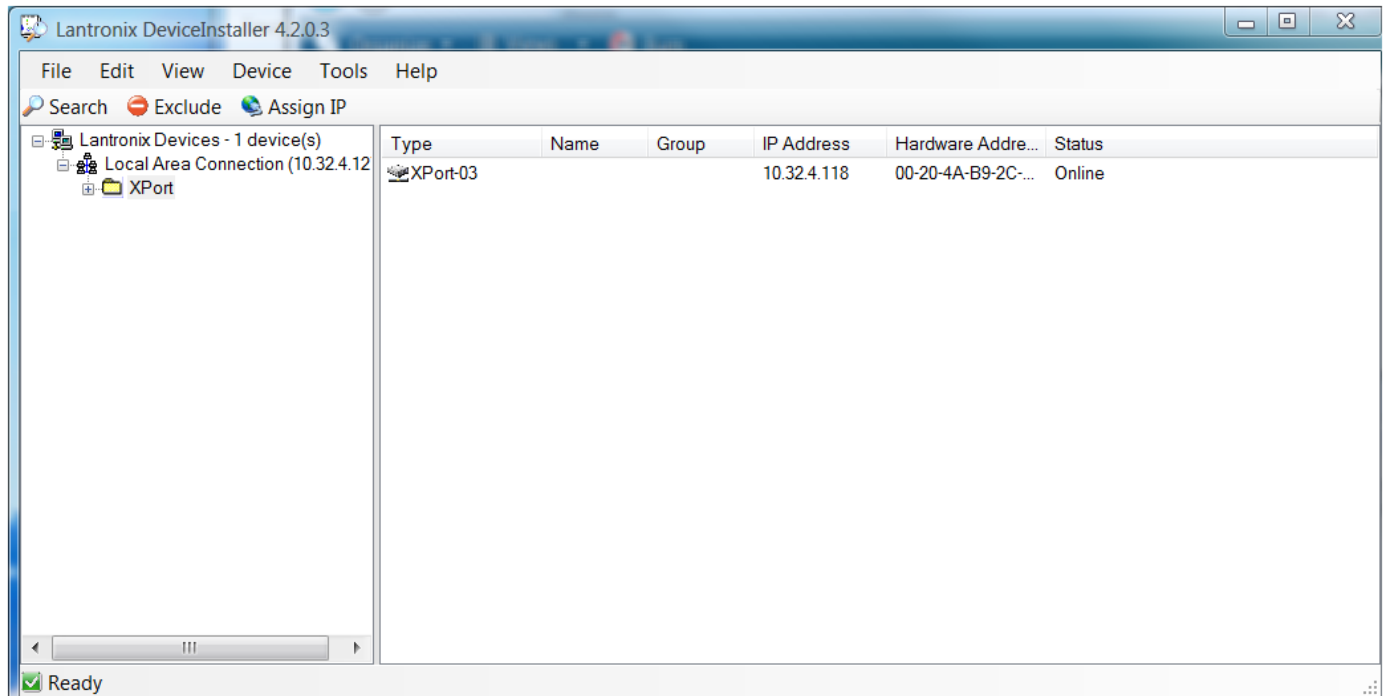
Lantronix DeviceInstaller 4.2.0.3

File Edit View Device Tools Help

Search Exclude Assign IP

Lantronix Devices - 1 device(s)
Local Area Connection (10.32.4.12
XPort

| Type | Name | Group | IP Address | Hardware Addre... | Status |
|---|---|---|---|---|---|
| XPort-03 | | | 10.32.4.118 | 00-20-4A-B9-2C-... | Online |

Ready